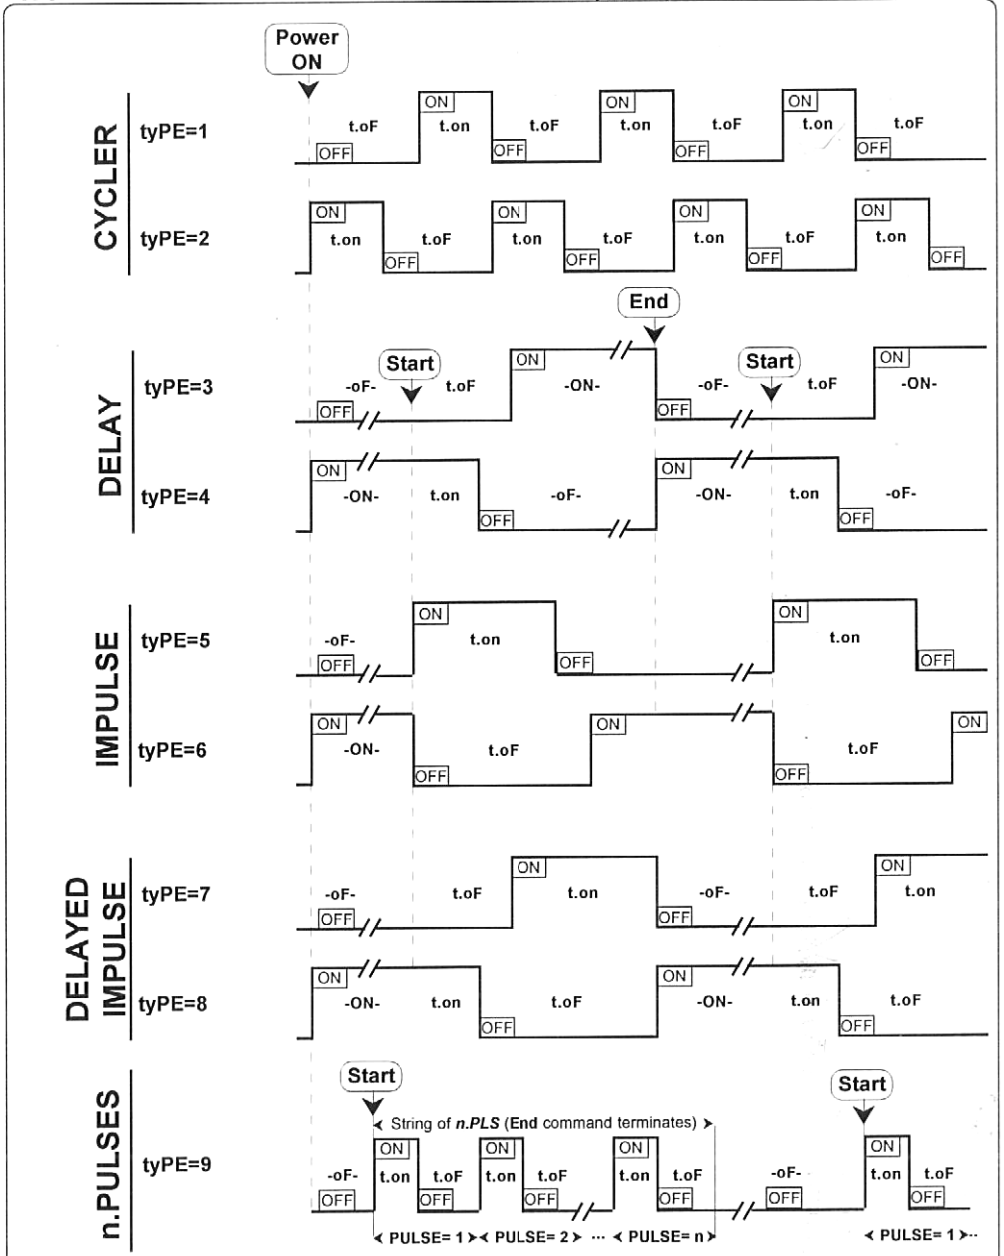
Power ON

CYCLER

tyPE=1

t.oF OFF ON t.on t.oF OFF ON t.on t.oF OFF ON t.on t.oF OFF

tyPE=2

ON t.on t.oF OFF ON t.on t.oF OFF ON t.on t.oF OFF ON t.on OFF

DELAY

End

tyPE=3

-oF- OFF Start t.oF ON -ON- OFF -oF- Start t.oF ON -ON-

tyPE=4

ON -ON- t.on OFF -oF- ON -ON- t.on OFF -oF-

IMPULSE

tyPE=5

-oF- OFF ON t.on OFF ON t.on OFF

tyPE=6

ON -ON- OFF t.oF ON OFF t.oF ON

DELAYED IMPULSE

tyPE=7

-oF- OFF t.oF ON t.on OFF -oF- t.oF ON t.on

tyPE=8

ON -ON- t.on OFF t.oF ON -ON- t.on OFF t.oF

n.PULSES

Start Start

tyPE=9

< String of n.PLS (End command terminates) >

-oF- OFF ON t.on OFF t.oF ON t.on OFF t.oF ON t.on OFF t.oF -oF- OFF ON t.on OFF t.oF

< PULSE= 1 > < PULSE= 2 > ··· < PULSE= n > < PULSE= 1 >··